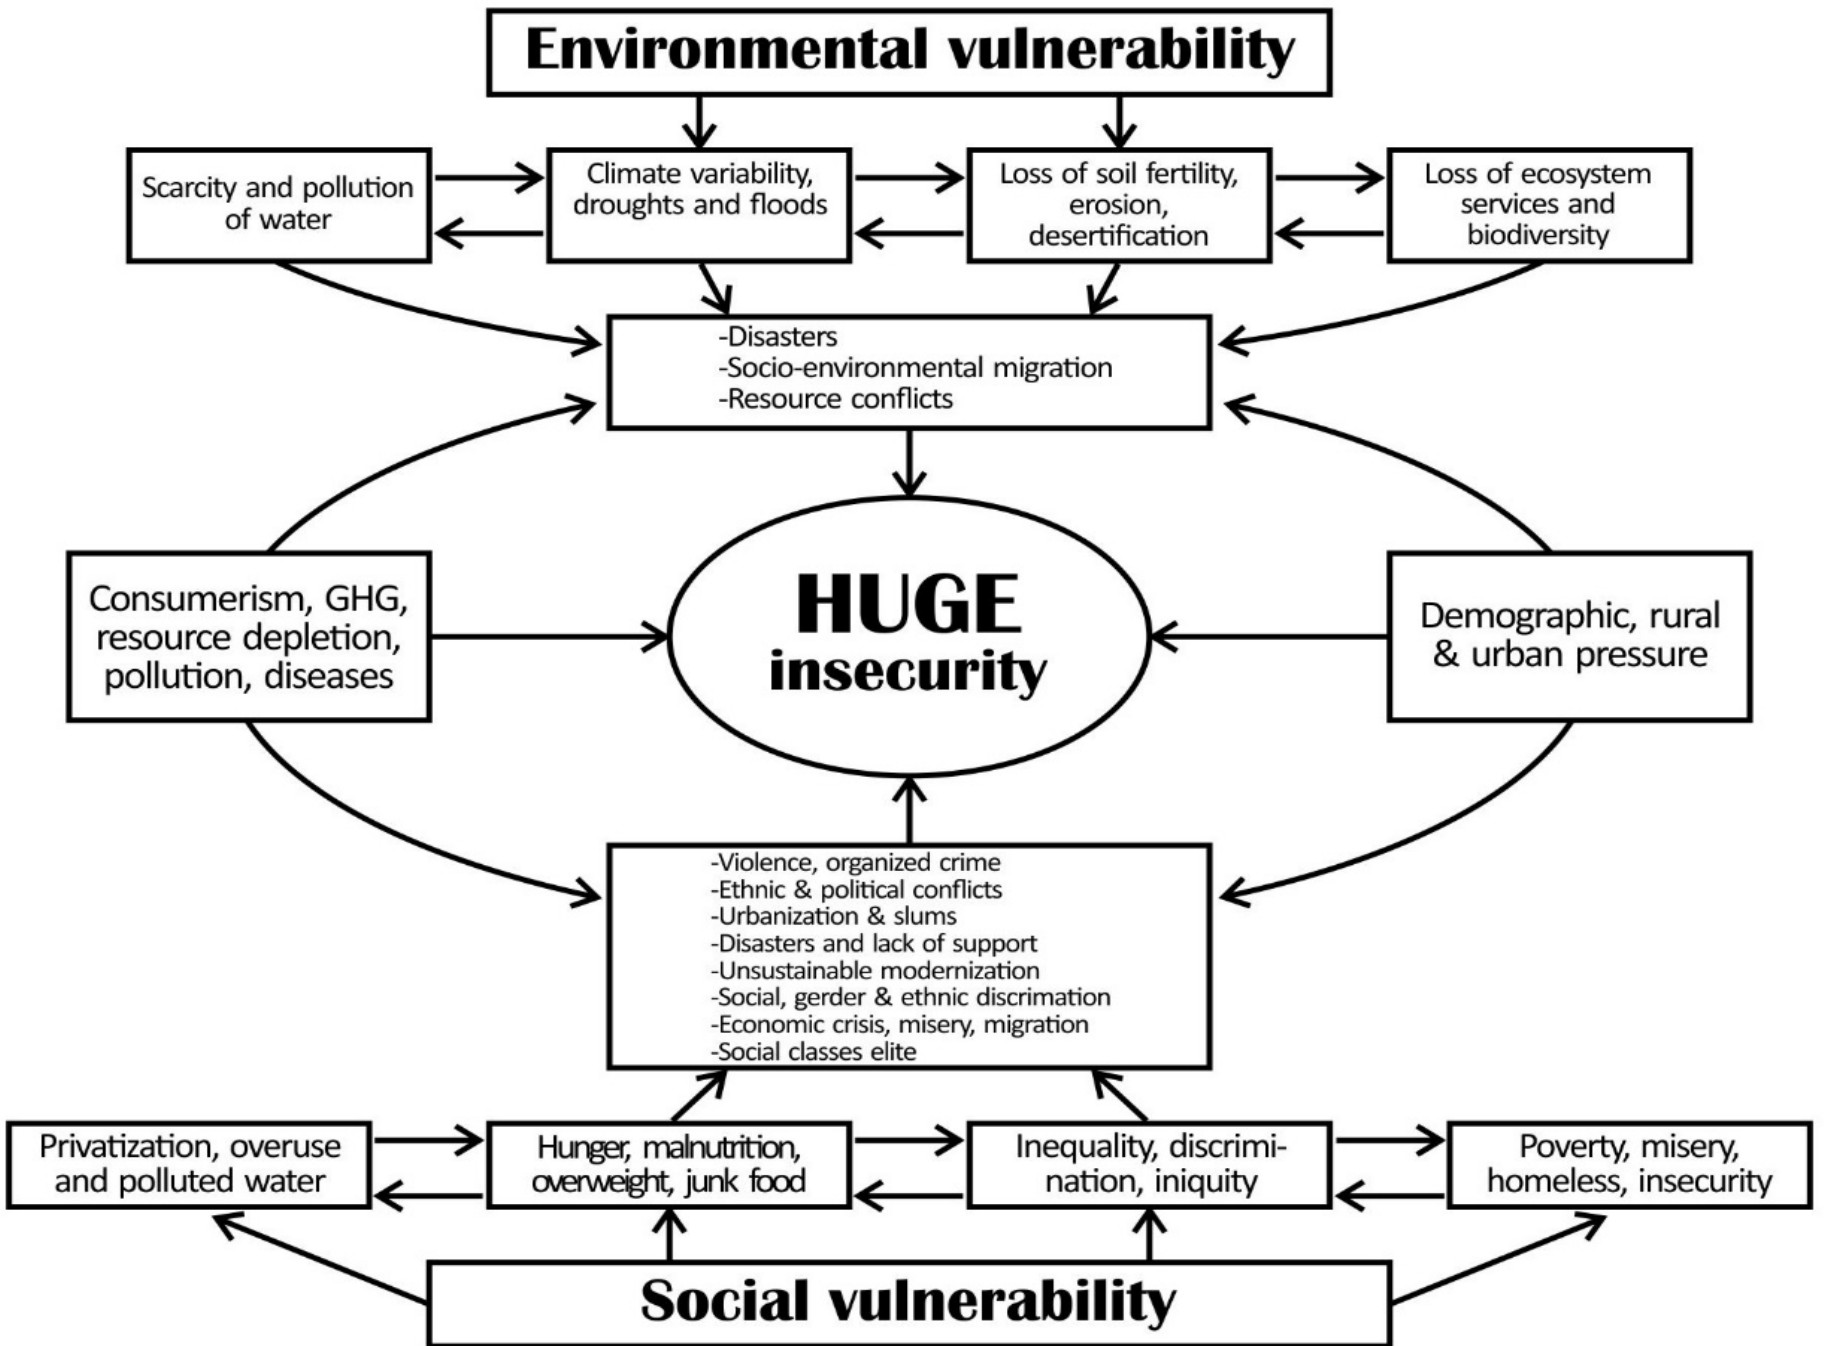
Environmental vulnerability

Scarcity and pollution of water

Climate variability, droughts and floods

Loss of soil fertility, erosion, desertification

Loss of ecosystem services and biodiversity

-Disasters
-Socio-environmental migration
-Resource conflicts

Consumerism, GHG, resource depletion, pollution, diseases

HUGE insecurity

Demographic, rural & urban pressure

-Violence, organized crime
-Ethnic & political conflicts
-Urbanization & slums
-Disasters and lack of support
-Unsustainable modernization
-Social, gerder & ethnic discrimation
-Economic crisis, misery, migration
-Social classes elite

Privatization, overuse and polluted water

Hunger, malnutrition, overweight, junk food

Inequality, discrimination, iniquity

Poverty, misery, homeless, insecurity

Social vulnerability